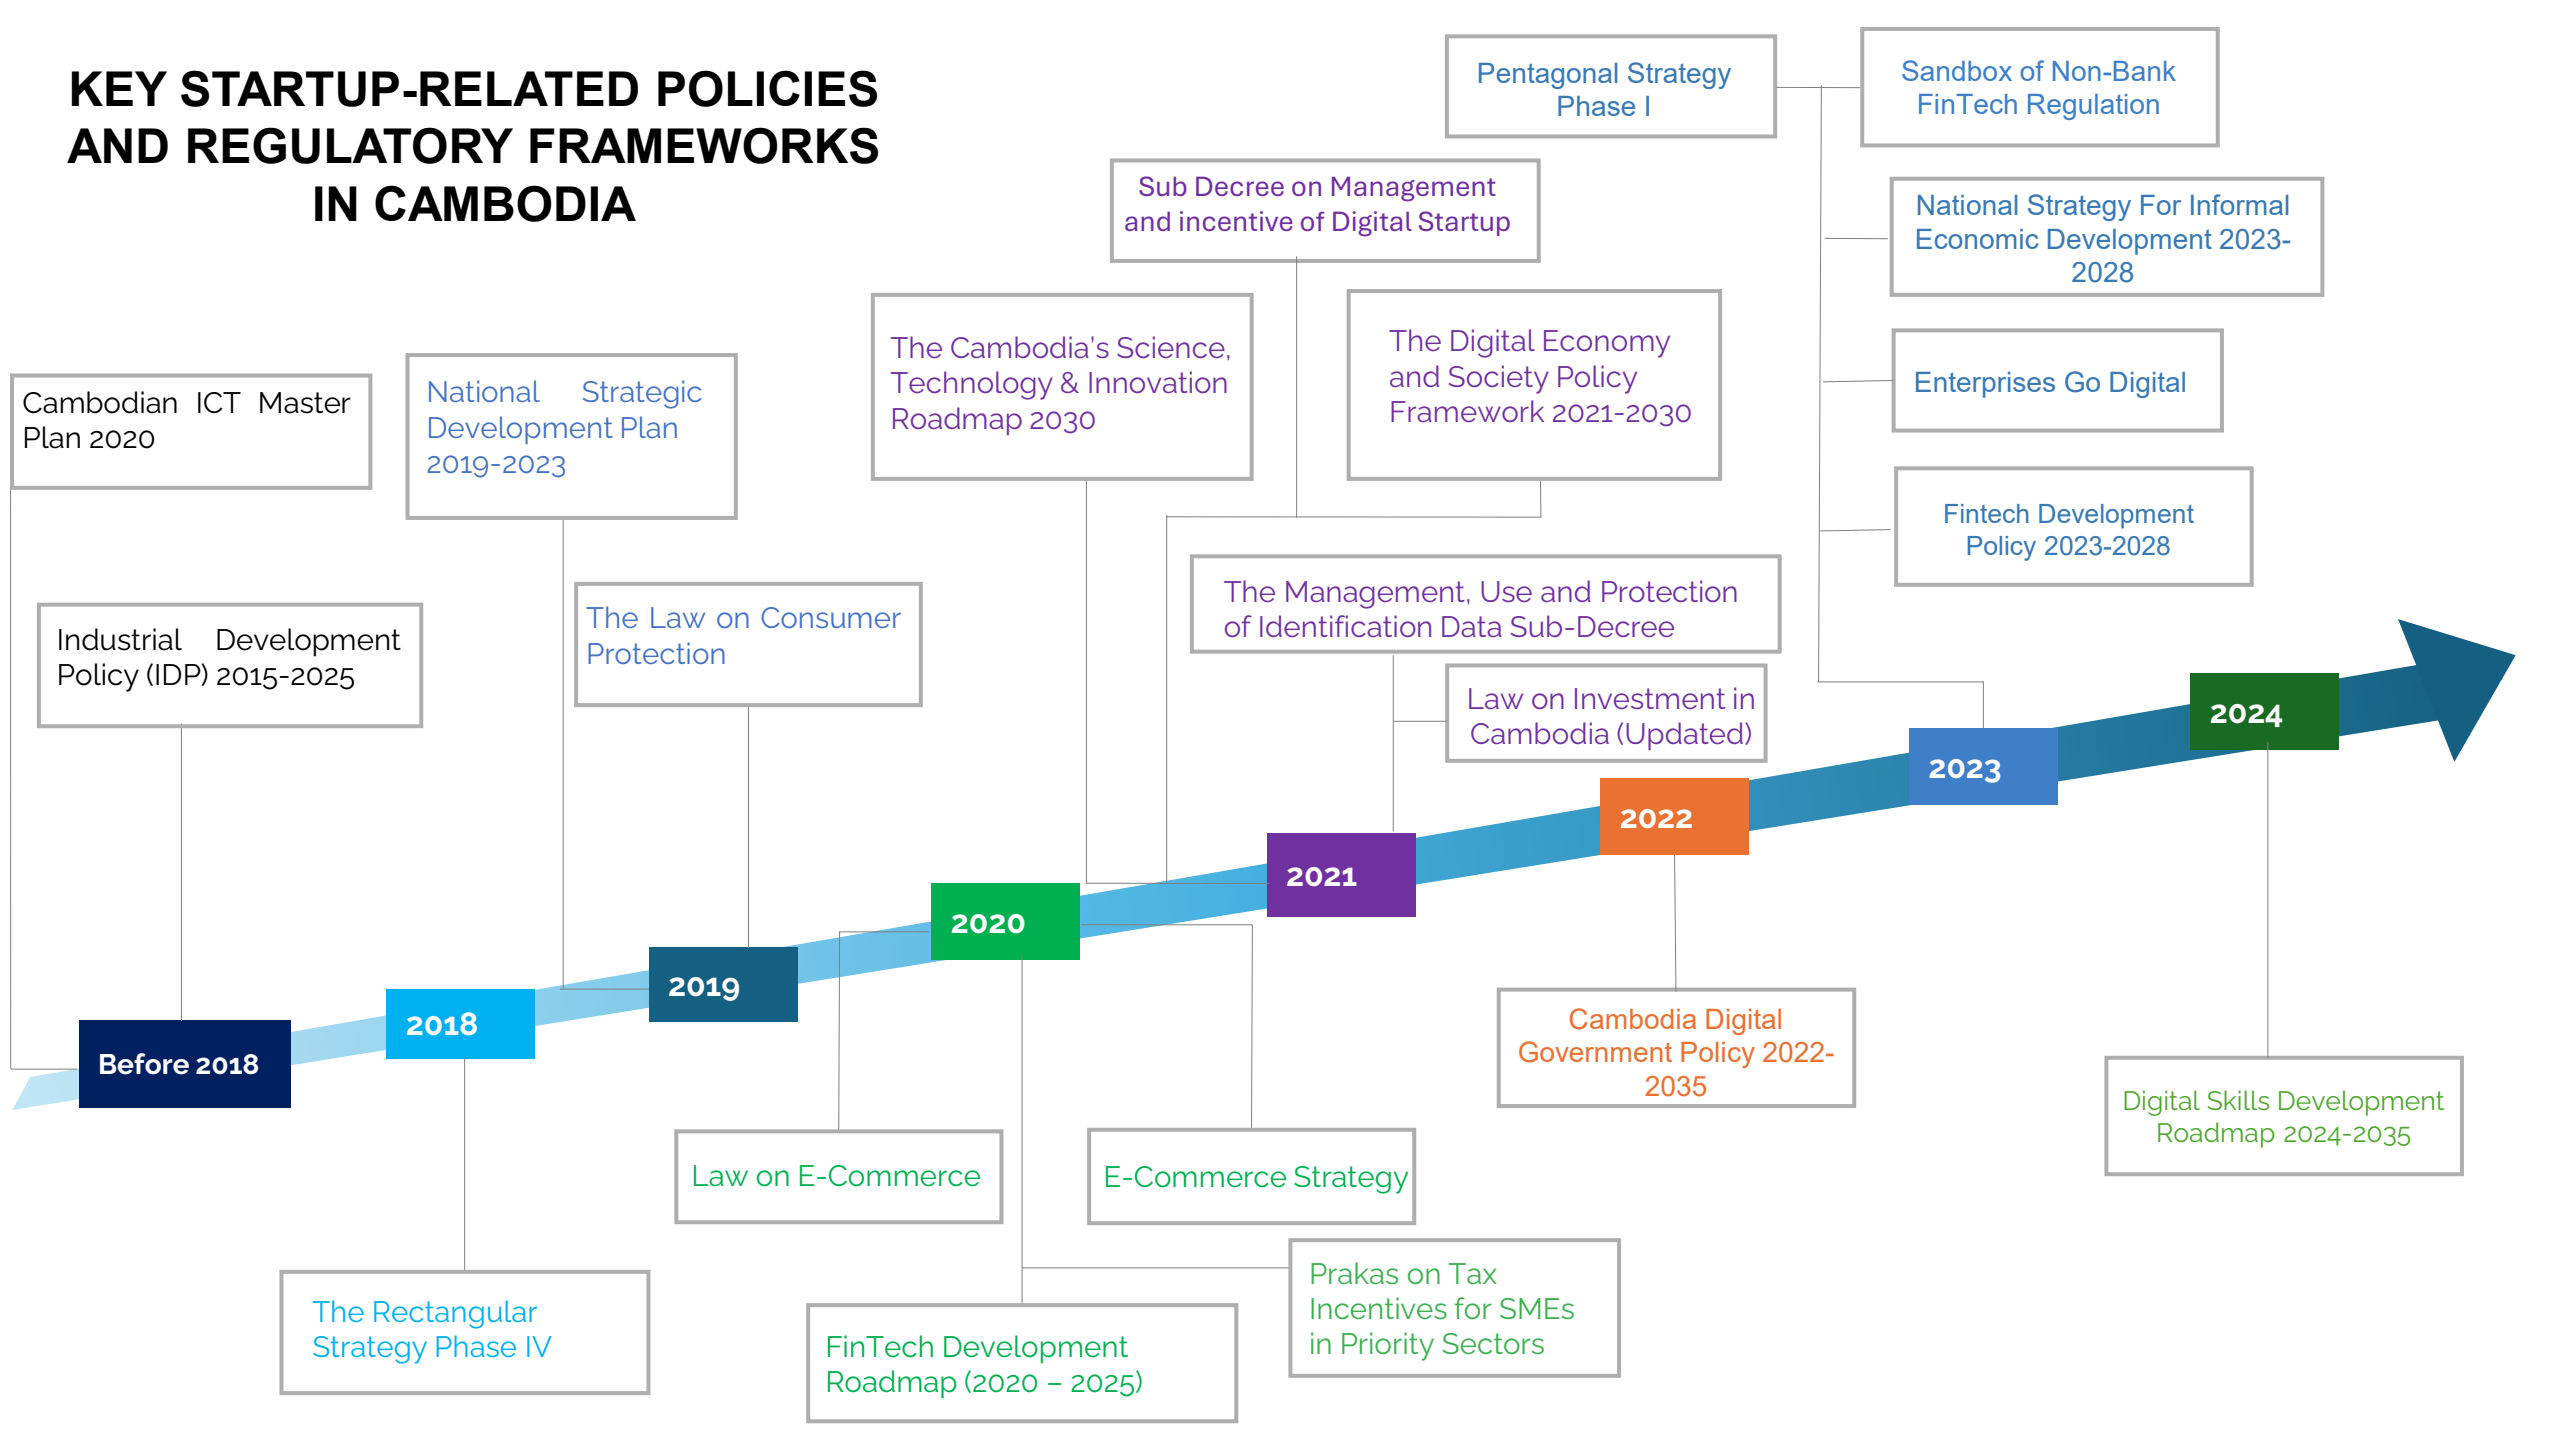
KEY STARTUP-RELATED POLICIES AND REGULATORY FRAMEWORKS IN CAMBODIA

Pentagonal Strategy Phase I

Sandbox of Non-Bank FinTech Regulation

Sub Decree on Management and incentive of Digital Startup

National Strategy For Informal Economic Development 2023-2028

The Cambodia's Science, Technology & Innovation Roadmap 2030

The Digital Economy and Society Policy Framework 2021-2030

Enterprises Go Digital

Cambodian ICT Master Plan 2020

National Strategic Development Plan 2019-2023

Fintech Development Policy 2023-2028

The Management, Use and Protection of Identification Data Sub-Decree

Industrial Development Policy (IDP) 2015-2025

The Law on Consumer Protection

Law on Investment in Cambodia (Updated)

2024

2023

2022

2021

2020

2019

2018

Before 2018

Cambodia Digital Government Policy 2022-2035

Digital Skills Development Roadmap 2024-2035

Law on E-Commerce

E-Commerce Strategy

Prakas on Tax Incentives for SMEs in Priority Sectors

The Rectangular Strategy Phase IV

FinTech Development Roadmap (2020 – 2025)